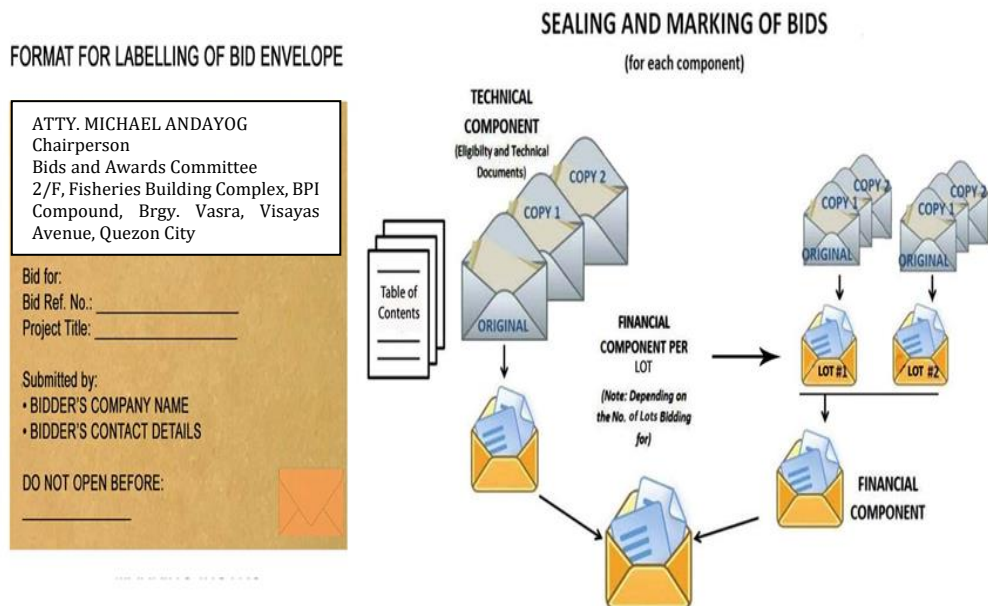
FORMAT FOR LABELLING OF BID ENVELOPE

ATTY. MICHAEL ANDAYOG
Chairperson
Bids and Awards Committee
2/F, Fisheries Building Complex, BPI Compound, Brgy. Vasra, Visayas Avenue, Quezon City

Bid for:
Bid Ref. No.: ______________
Project Title: ______________

Submitted by:
• BIDDER'S COMPANY NAME
• BIDDER'S CONTACT DETAILS

DO NOT OPEN BEFORE:
______________

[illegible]

SEALING AND MARKING OF BIDS

(for each component)

TECHNICAL COMPONENT
(Eligibility and Technical Documents)

COPY 2
COPY 1
ORIGINAL

Table of Contents

FINANCIAL COMPONENT PER LOT
(Note: Depending on the No. of Lots Bidding for)

COPY 2
COPY 1
ORIGINAL

COPY 2
COPY 1
ORIGINAL

LOT #1
LOT #2

FINANCIAL COMPONENT